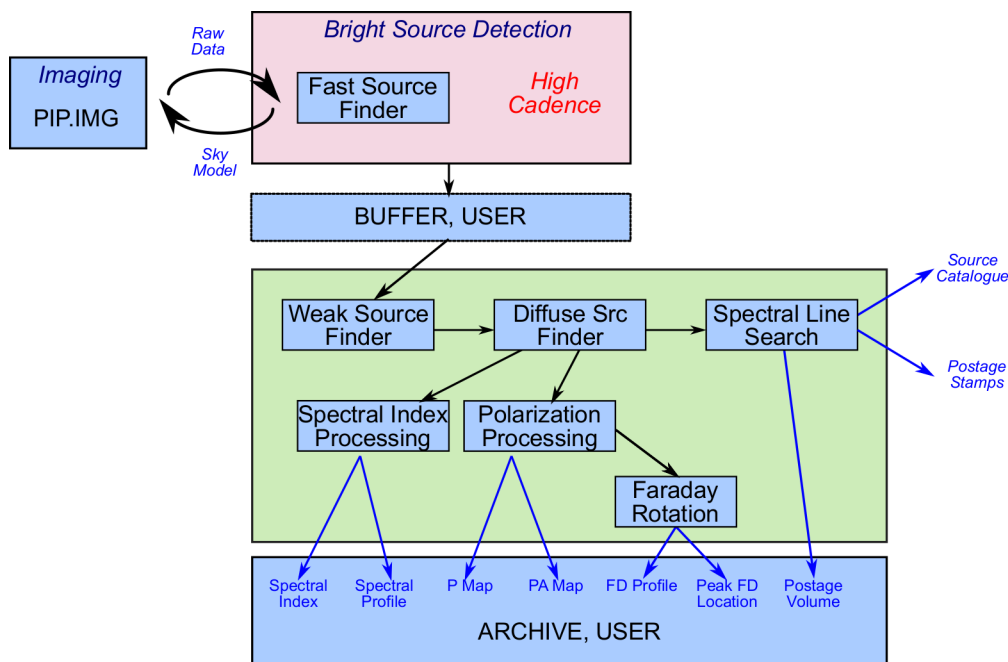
Imaging

PIP.IMG

Raw Data

Sky Model

Bright Source Detection

Fast Source Finder

High Cadence

BUFFER, USER

Weak Source Finder

Diffuse Src Finder

Spectral Line Search

Source Catalogue

Postage Stamps

Spectral Index Processing

Polarization Processing

Faraday Rotation

Spectral Index

Spectral Profile

P Map

PA Map

FD Profile

Peak FD Location

Postage Volume

ARCHIVE, USER